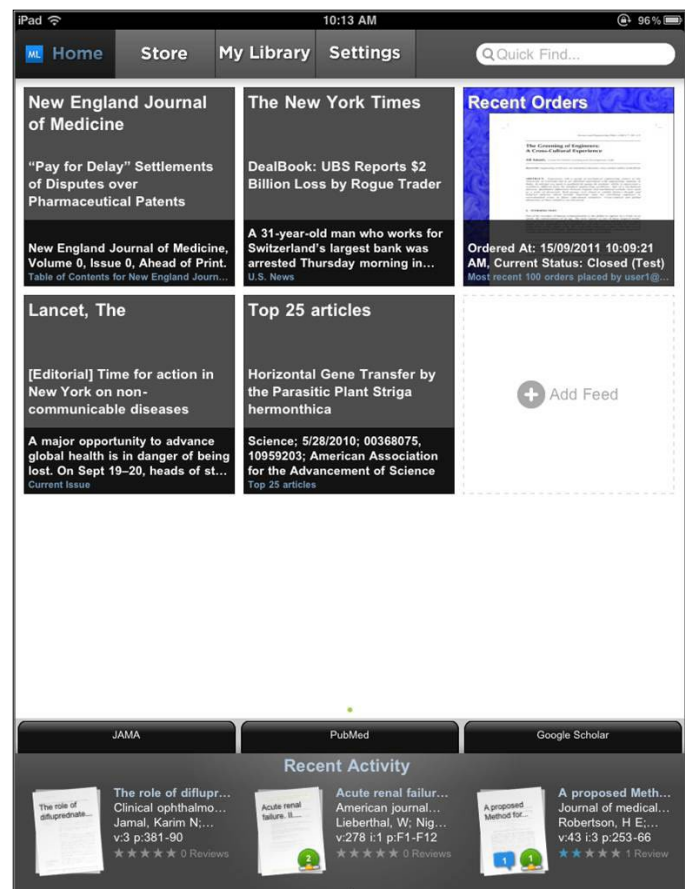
iPad 10:13 AM 96%

ML Home Store My Library Settings Quick Find...

New England Journal of Medicine

"Pay for Delay" Settlements of Disputes over Pharmaceutical Patents

New England Journal of Medicine, Volume 0, Issue 0, Ahead of Print.
Table of Contents for New England Journ...

The New York Times

DealBook: UBS Reports $2 Billion Loss by Rogue Trader

A 31-year-old man who works for Switzerland's largest bank was arrested Thursday morning in...
U.S. News

Recent Orders

The Greening of Engineers: A Cross-Cultural Experience

Ordered At: 15/09/2011 10:09:21 AM, Current Status: Closed (Test)
Most recent 100 orders placed by user1@...

Lancet, The

[Editorial] Time for action in New York on non-communicable diseases

A major opportunity to advance global health is in danger of being lost. On Sept 19–20, heads of st...
Current Issue

Top 25 articles

Horizontal Gene Transfer by the Parasitic Plant Striga hermonthica

Science; 5/28/2010; 00368075, 10959203; American Association for the Advancement of Science
Top 25 articles

Add Feed

JAMA PubMed Google Scholar

Recent Activity

The role of diflupr...
Clinical ophthalmo...
Jamal, Karim N;...
v:3 p:381-90
0 Reviews

Acute renal failur...
American journal...
Lieberthal, W; Nig...
v:278 i:1 p:F1-F12
0 Reviews

A proposed Meth...
Journal of medical...
Robertson, H E;...
v:43 i:3 p:253-66
1 Review